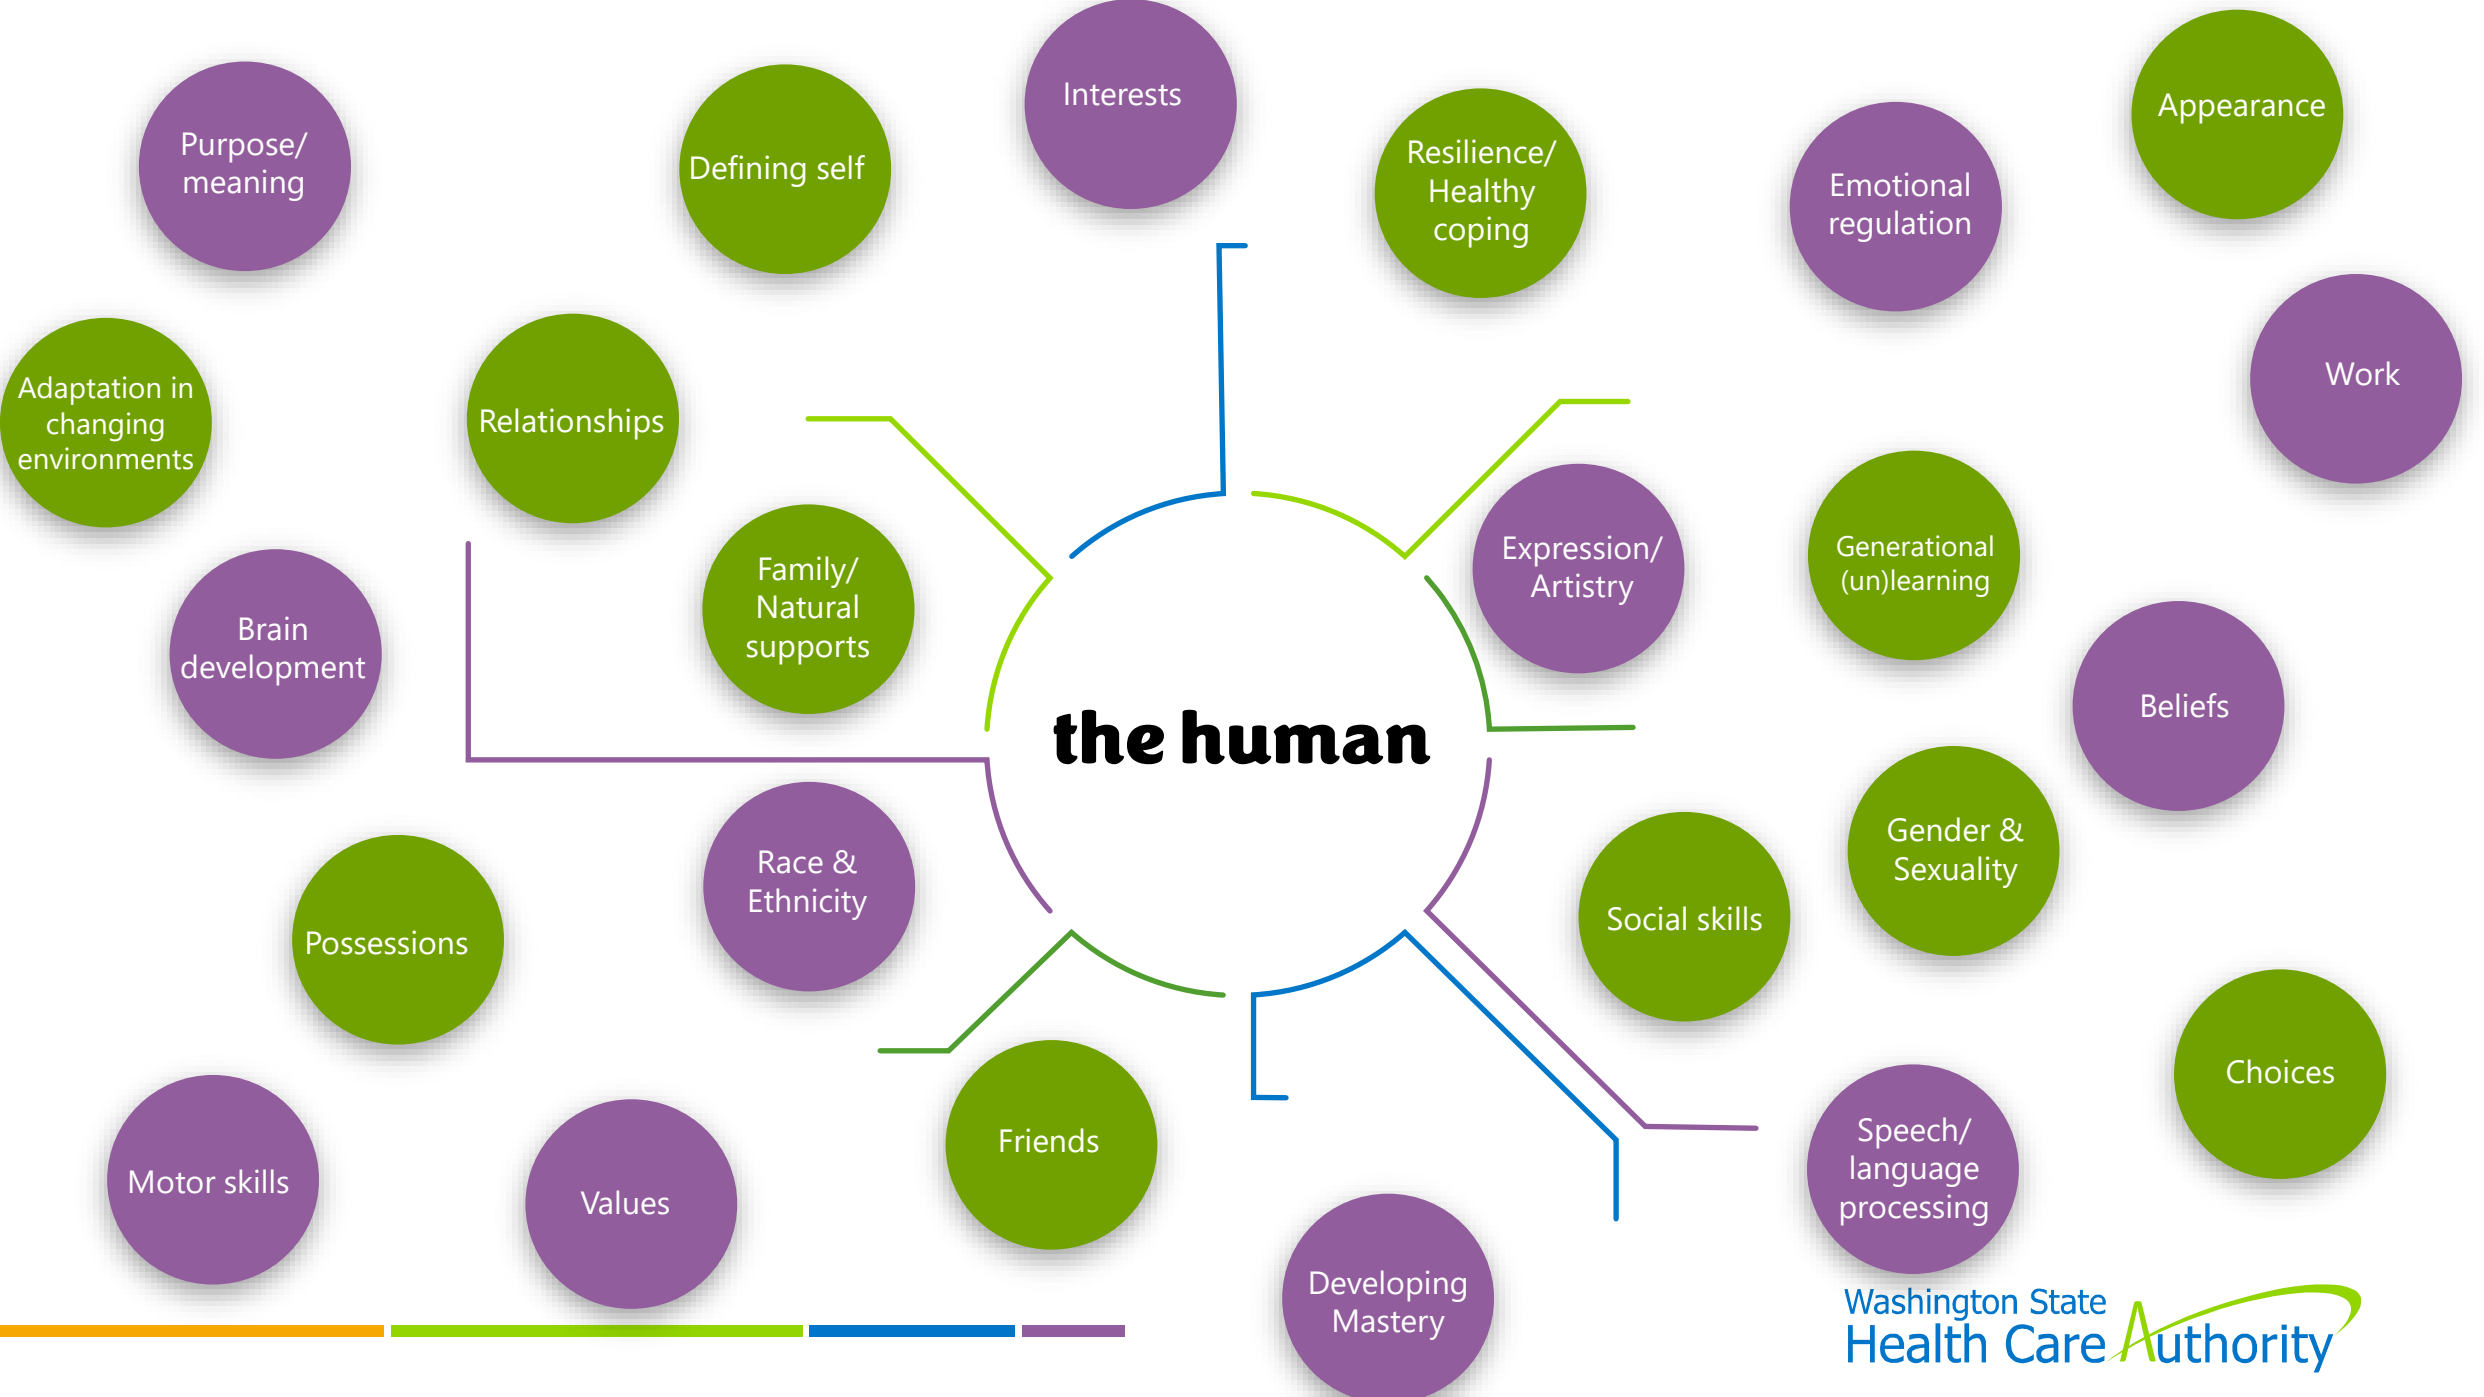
the human

Purpose/ meaning

Defining self

Interests

Resilience/ Healthy coping

Emotional regulation

Appearance

Adaptation in changing environments

Relationships

Work

Family/ Natural supports

Expression/ Artistry

Generational (un)learning

Brain development

Beliefs

Gender & Sexuality

Race & Ethnicity

Social skills

Possessions

Choices

Friends

Speech/ language processing

Motor skills

Values

Developing Mastery

Washington State Health Care Authority